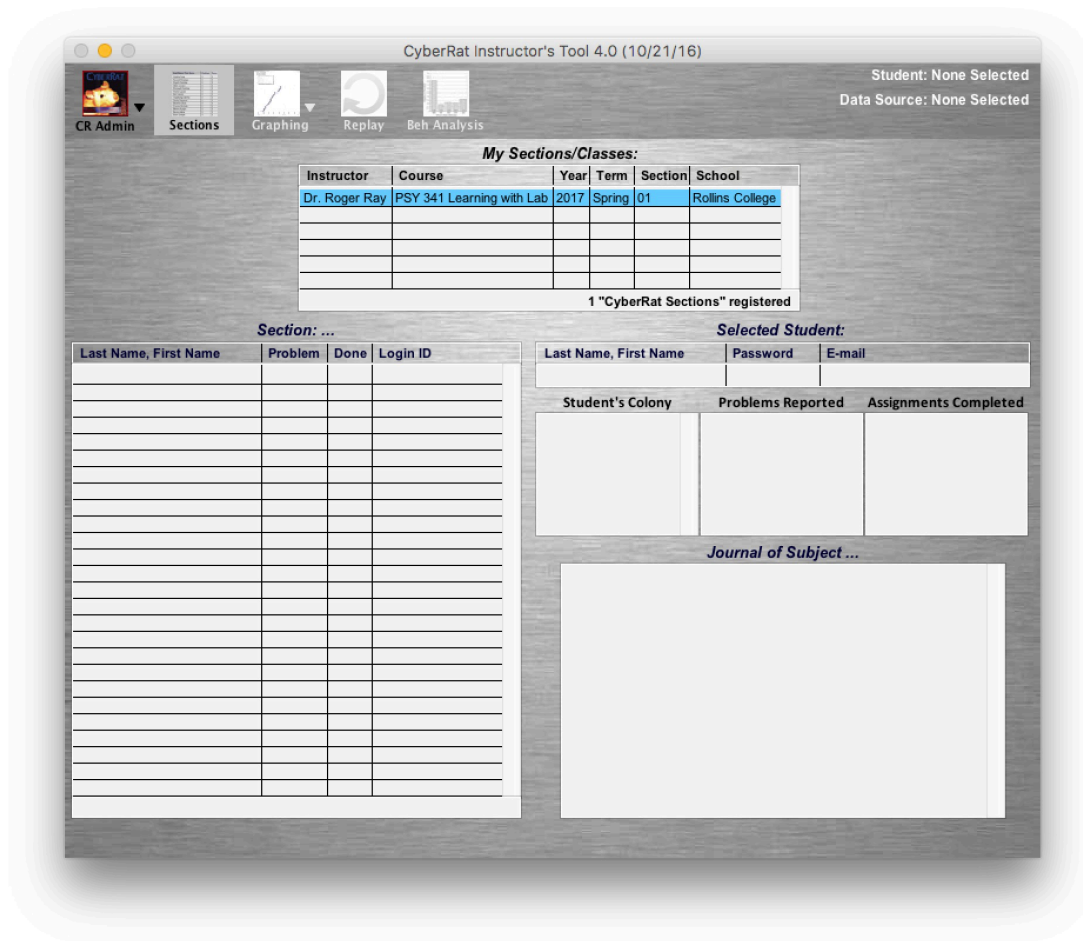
CyberRat Instructor's Tool 4.0 (10/21/16)

CR Admin
Sections
Graphing
Replay
Beh Analysis

Student: None Selected
Data Source: None Selected

My Sections/Classes:

| Instructor | Course | Year | Term | Section | School |
|---|---|---|---|---|---|
| Dr. Roger Ray | PSY 341 Learning with Lab | 2017 | Spring | 01 | Rollins College |
| | | | | | |
| | | | | | |
| | | | | | |
| | | | | | |
| | | | | | |

1 "CyberRat Sections" registered

Section: ...

| Last Name, First Name | Problem | Done | Login ID |
|---|---|---|---|
| | | | |

Selected Student:

| Last Name, First Name | Password | E-mail |
|---|---|---|
| | | |

Student's Colony
Problems Reported
Assignments Completed

Journal of Subject ...